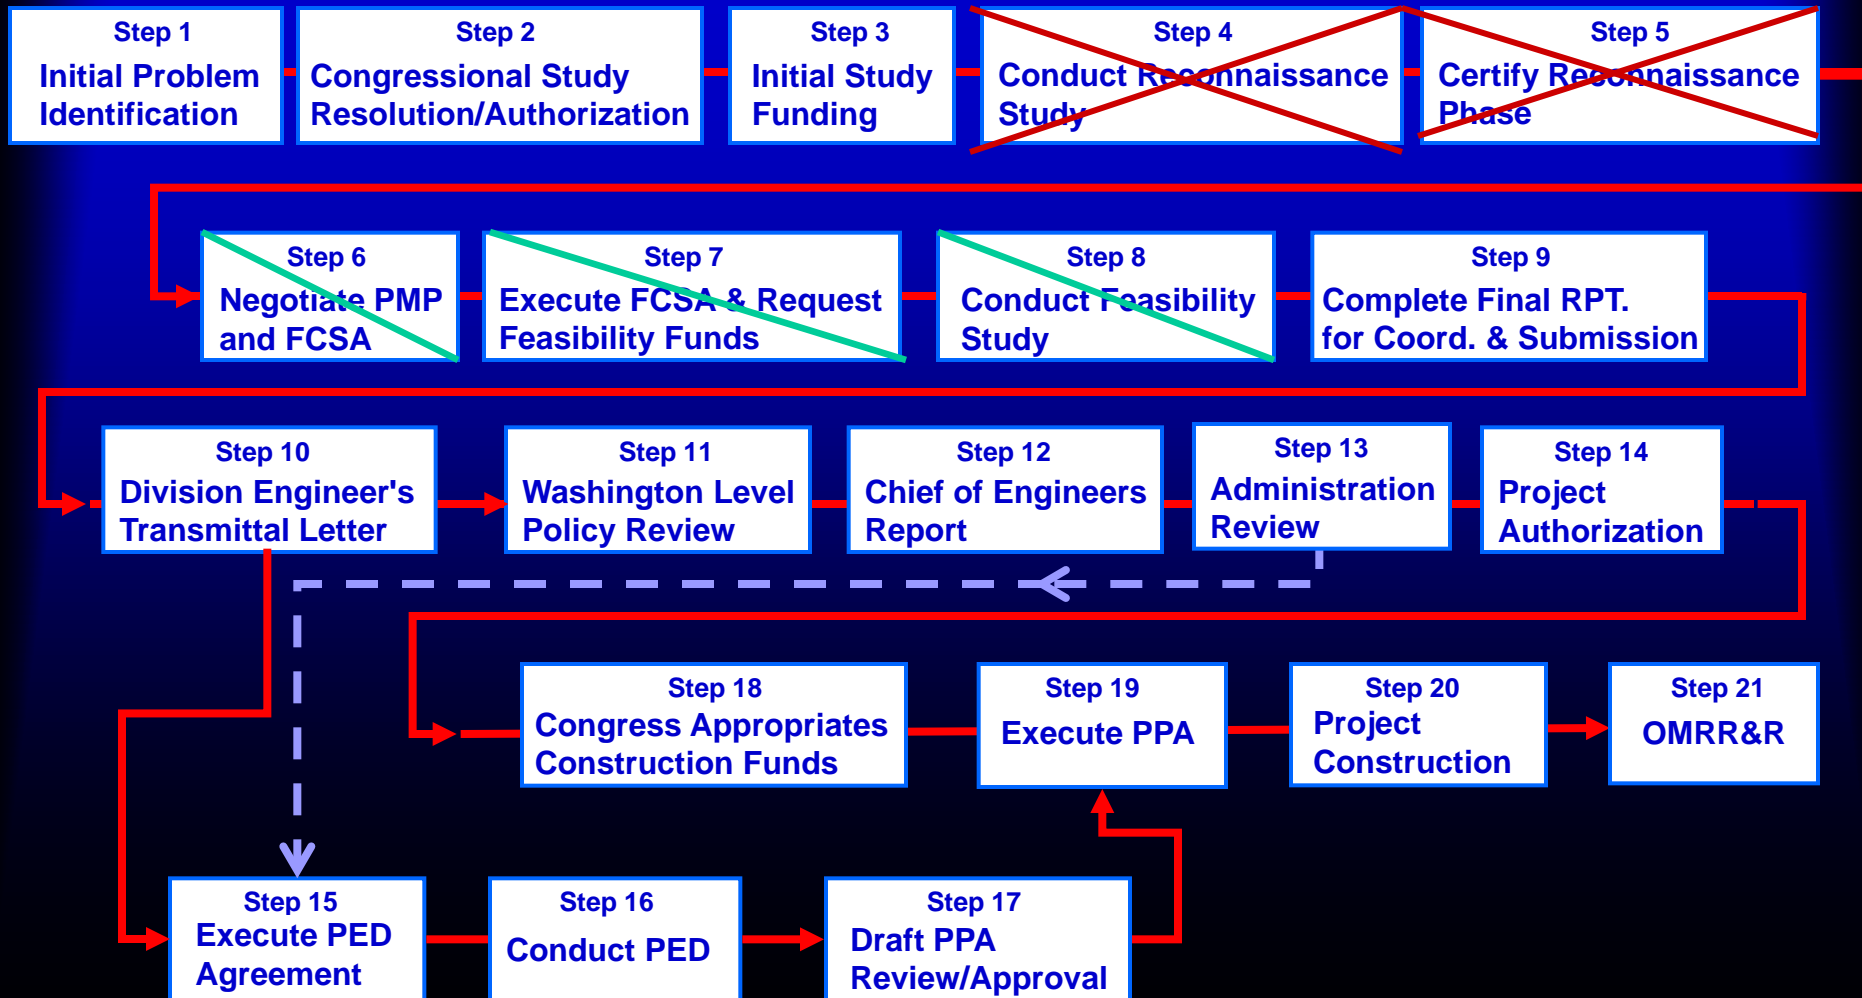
Step 1
Initial Problem Identification

Step 2
Congressional Study Resolution/Authorization

Step 3
Initial Study Funding

Step 4
Conduct Reconnaissance Study

Step 5
Certify Reconnaissance Phase

Step 6
Negotiate PMP and FCSA

Step 7
Execute FCSA & Request Feasibility Funds

Step 8
Conduct Feasibility Study

Step 9
Complete Final RPT. for Coord. & Submission

Step 10
Division Engineer's Transmittal Letter

Step 11
Washington Level Policy Review

Step 12
Chief of Engineers Report

Step 13
Administration Review

Step 14
Project Authorization

Step 18
Congress Appropriates Construction Funds

Step 19
Execute PPA

Step 20
Project Construction

Step 21
OMRR&R

Step 15
Execute PED Agreement

Step 16
Conduct PED

Step 17
Draft PPA Review/Approval